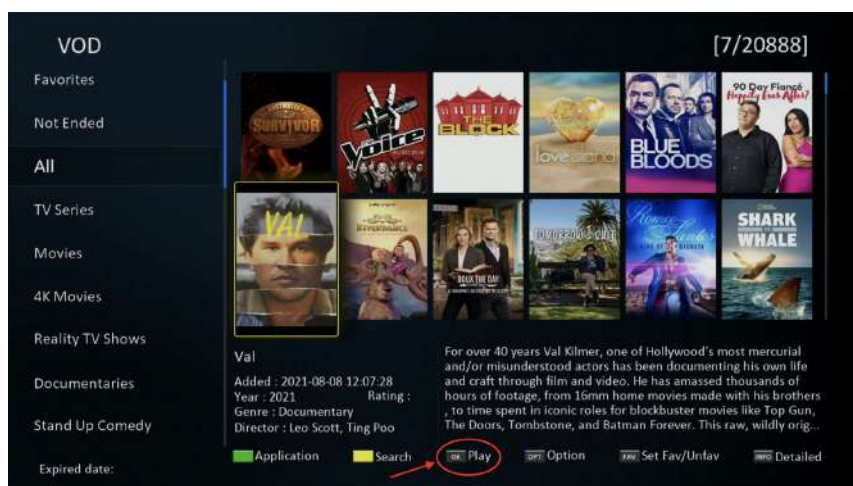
VOD

[7/20888]

Favorites

Not Ended

All

TV Series

Movies

4K Movies

Reality TV Shows

Documentaries

Stand Up Comedy

Expired date:

SURVIVOR

Voice

THE BLOCK

love island

BLUE BLOODS

90 Day Fiancé Happily Ever After?

VAL

SHARK WHALE

Val

Added : 2021-08-08 12:07:28
Year : 2021 Rating :
Genre : Documentary
Director : Leo Scott, Ting Poo

For over 40 years Val Kilmer, one of Hollywood's most mercurial and/or misunderstood actors has been documenting his own life and craft through film and video. He has amassed thousands of hours of footage, from 16mm home movies made with his brothers , to time spent in iconic roles for blockbuster movies like Top Gun, The Doors, Tombstone, and Batman Forever. This raw, wildly orig...

Application Search OK Play OPT Option FAV Set Fav/Unfav INFO Detailed